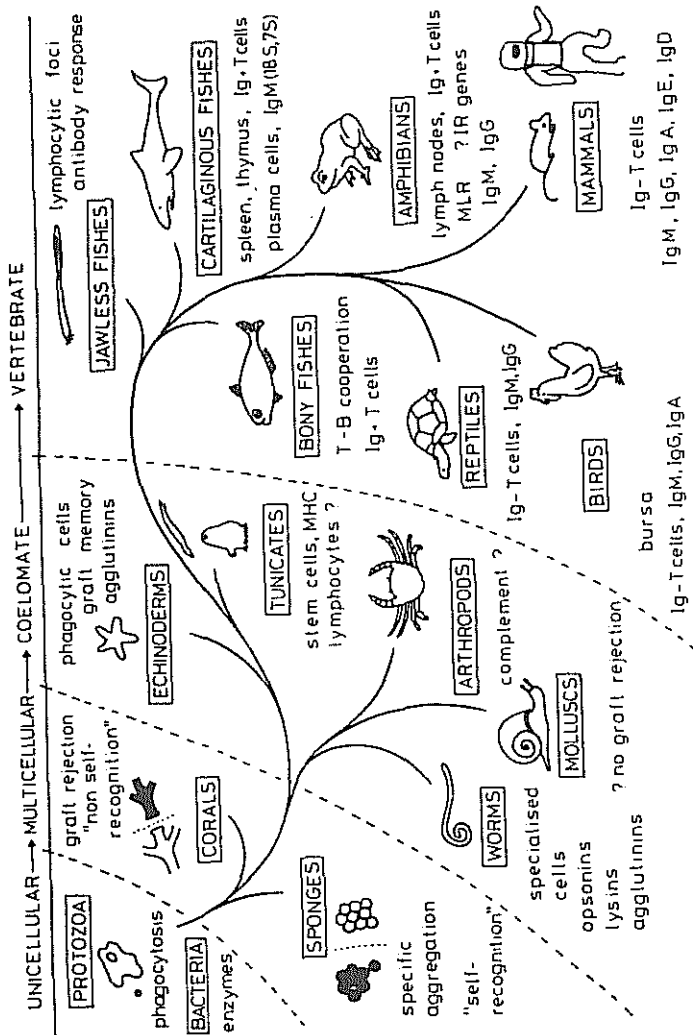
UNICELLULAR ⟶ MULTICELLULAR ⟶ COELOMATE ⟶ VERTEBRATE

PROTOZOA
phagocytosis

BACTERIA
enzymes,

SPONGES
specific aggregation
"self-recognition"

CORALS
graft rejection
"non self-recognition"

WORMS
specialised cells
opsonins
lysins
agglutinins

ECHINODERMS
phagocytic cells
graft memory
agglutinins

MOLLUSCS
? no graft rejection

ARTHROPODS
complement ?

TUNICATES
stem cells, MHC
lymphocytes ?

JAWLESS FISHES
lymphocytic foci
antibody response

CARTILAGINOUS FISHES
spleen, thymus, Ig+Tcells
plasma cells, IgM(18S,7S)

BONY FISHES
T-B cooperation
Ig+ T cells

AMPHIBIANS
lymph nodes, Ig+Tcells
MLR ?IR genes
IgM, IgG

REPTILES
Ig-Tcells, IgM,IgG

BIRDS
bursa
Ig-Tcells, IgM,IgG,IgA

MAMMALS
Ig-T cells
IgM, IgG, IgA, IgE, IgD